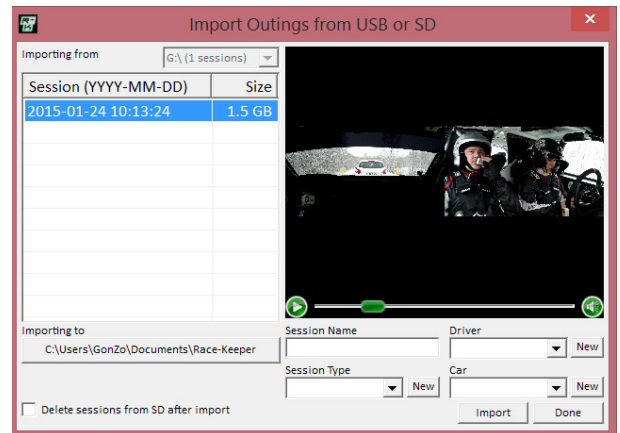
Import Outings from USB or SD

Importing from
G:\ (1 sessions)

| Session (YYYY-MM-DD) | Size |
|---|---|
| 2015-01-24 10:13:24 | 1.5 GB |

Importing to
C:\Users\GonZo\Documents\Race-Keeper

Delete sessions from SD after import

Session Name

Driver

New

Session Type

New

Car

New

Import

Done